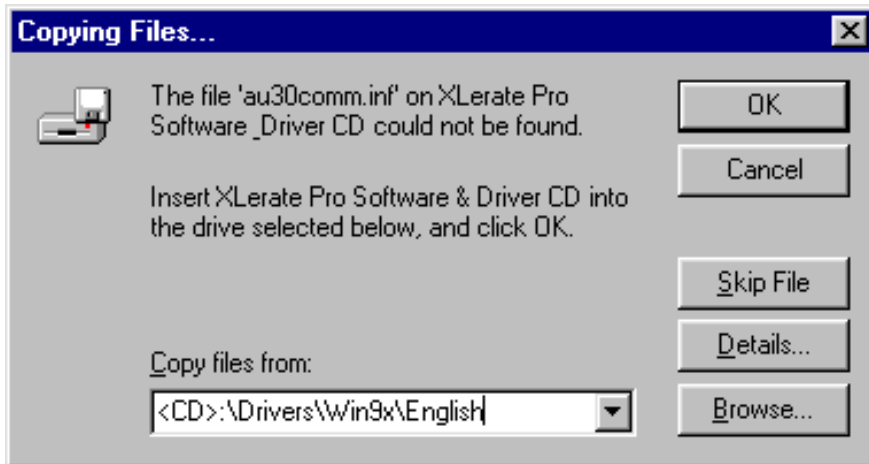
Copying Files...

The file 'au30comm.inf' on XLerate Pro Software _Driver CD could not be found.

Insert XLerate Pro Software & Driver CD into the drive selected below, and click OK.

Copy files from:

<CD>:\Drivers\Win9x\English

OK

Cancel

Skip File

Details...

Browse...